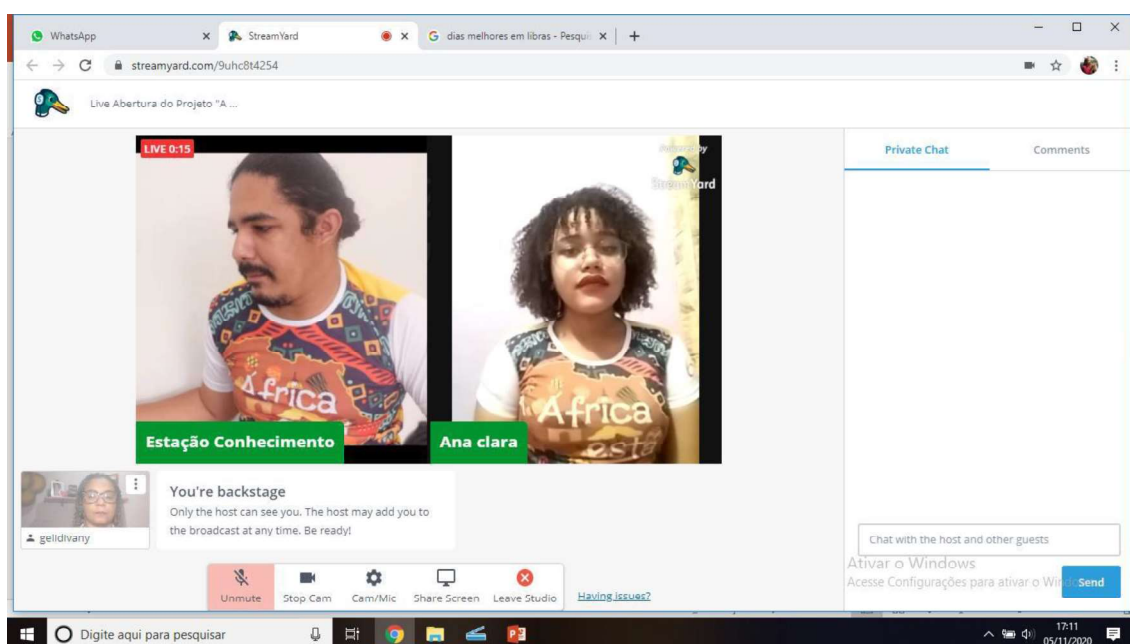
WhatsApp
StreamYard
dias melhores em libras - Pesqui
streamyard.com/9uhc8t4254

Live Abertura do Projeto "A ...

LIVE 0:15

Powered by StreamYard

África

África

Estação Conhecimento

Ana clara

Private Chat
Comments

gelidivany

You're backstage
Only the host can see you. The host may add you to the broadcast at any time. Be ready!

Unmute
Stop Cam
Cam/Mic
Share Screen
Leave Studio
Having issues?

Chat with the host and other guests
Ativar o Windows
Acesse Configurações para ativar o Windows.
Send

Digite aqui para pesquisar
17:11
05/11/2020